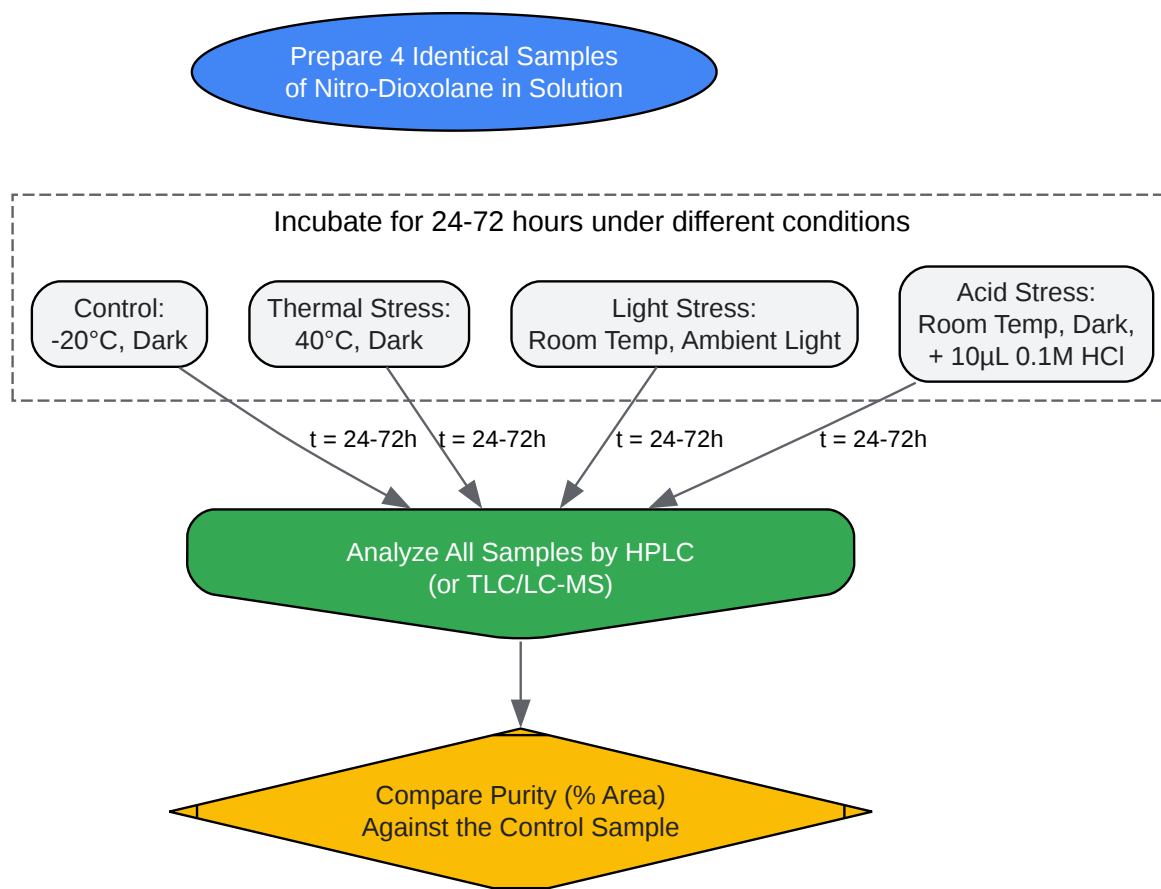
Prepare 4 Identical Samples of Nitro-Dioxolane in Solution

Incubate for 24-72 hours under different conditions

Control: -20°C, Dark

Thermal Stress: 40°C, Dark

Light Stress: Room Temp, Ambient Light

Acid Stress: Room Temp, Dark, + 10µL 0.1M HCl

t = 24-72h

t = 24-72h

t = 24-72h

t = 24-72h

Analyze All Samples by HPLC (or TLC/LC-MS)

Compare Purity (% Area) Against the Control Sample